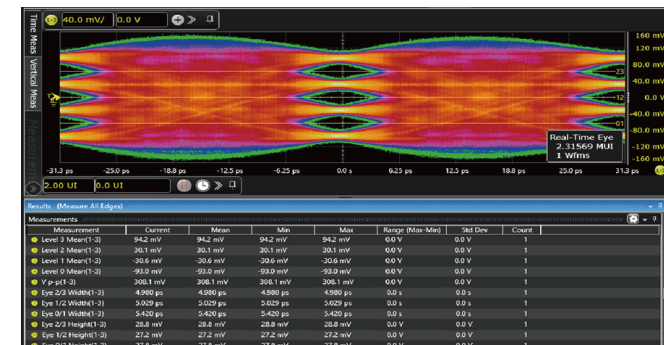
Time Meas Vertical Meas

40.0 mV/ 0.0 V

160 mV
120 mV
80.0 mV
40.0 mV
0.0 V
-40.0 mV
-80.0 mV
-120 mV
-160 mV

23
12
01

Real-Time Eye
2.31569 MUI
1 Wfms

-31.3 ps -25.0 ps -18.8 ps -12.5 ps -6.25 ps 0.0 s 6.25 ps 12.5 ps 18.8 ps 25.0 ps 31.3 ps

2.00 UI 0.0 UI

Results (Measure All Edges)

Measurements

| Measurement | Current | Mean | Min | Max | Range (Max-Min) | Std Dev | Count |
|---|---|---|---|---|---|---|---|
| Level 3 Mean(1-3) | 94.2 mV | 94.2 mV | 94.2 mV | 94.2 mV | 0.0 V | 0.0 V | 1 |
| Level 2 Mean(1-3) | 30.1 mV | 30.1 mV | 30.1 mV | 30.1 mV | 0.0 V | 0.0 V | 1 |
| Level 1 Mean(1-3) | -30.6 mV | -30.6 mV | -30.6 mV | -30.6 mV | 0.0 V | 0.0 V | 1 |
| Level 0 Mean(1-3) | -93.0 mV | -93.0 mV | -93.0 mV | -93.0 mV | 0.0 V | 0.0 V | 1 |
| V p-p(1-3) | 308.1 mV | 308.1 mV | 308.1 mV | 308.1 mV | 0.0 V | 0.0 V | 1 |
| Eye 2/3 Width(1-3) | 4.980 ps | 4.980 ps | 4.980 ps | 4.980 ps | 0.0 s | 0.0 s | 1 |
| Eye 1/2 Width(1-3) | 5.029 ps | 5.029 ps | 5.029 ps | 5.029 ps | 0.0 s | 0.0 s | 1 |
| Eye 0/1 Width(1-3) | 5.420 ps | 5.420 ps | 5.420 ps | 5.420 ps | 0.0 s | 0.0 s | 1 |
| Eye 2/3 Height(1-3) | 28.8 mV | 28.8 mV | 28.8 mV | 28.8 mV | 0.0 V | 0.0 V | 1 |
| Eye 1/2 Height(1-3) | 27.2 mV | 27.2 mV | 27.2 mV | 27.2 mV | 0.0 V | 0.0 V | 1 |
| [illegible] | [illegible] | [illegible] | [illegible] | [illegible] | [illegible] | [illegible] | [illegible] |